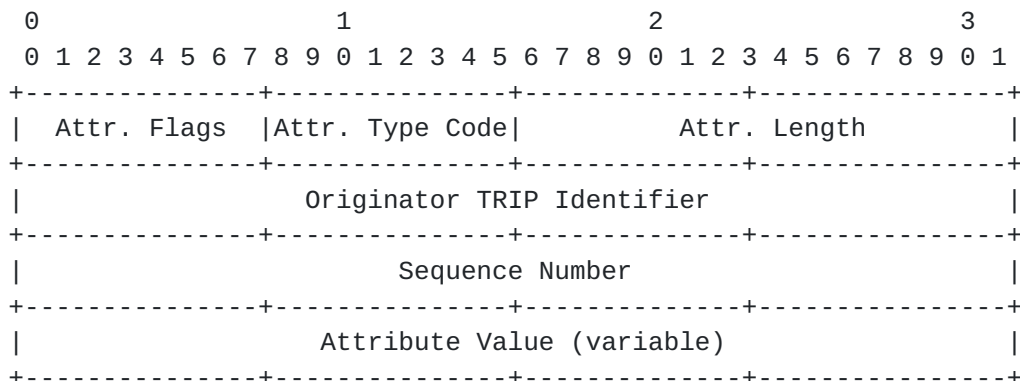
0                   1                   2                   3
 0 1 2 3 4 5 6 7 8 9 0 1 2 3 4 5 6 7 8 9 0 1 2 3 4 5 6 7 8 9 0 1
+---------------+---------------+---------------+---------------+
|  Attr. Flags  |Attr. Type Code|          Attr. Length         |
+---------------+---------------+---------------+---------------+
|                  Originator TRIP Identifier                   |
+---------------+---------------+---------------+---------------+
|                        Sequence Number                        |
+---------------+---------------+---------------+---------------+
|                   Attribute Value (variable)                  |
+---------------+---------------+---------------+---------------+